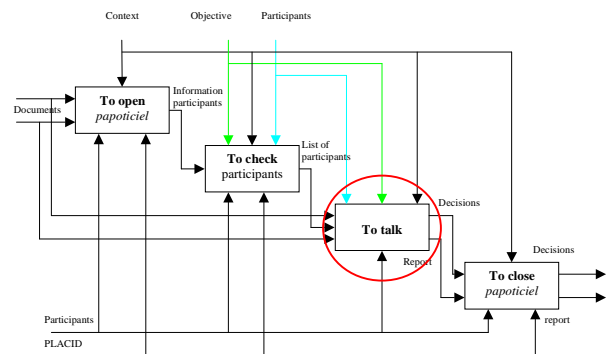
Context

Objective

Participants

Documents

To open
papoticiel

Information
participants

To check
participants

List of
participants

To talk

Decisions

Report

To close
papoticiel

Decisions

report

Participants

PLACID